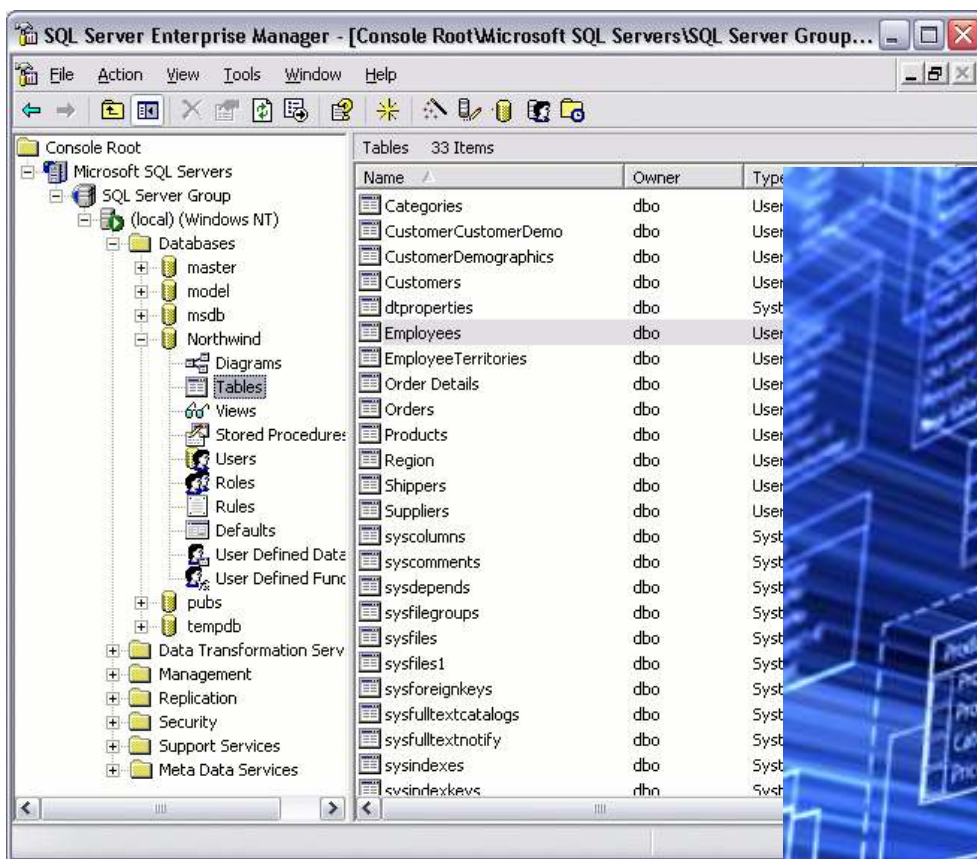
SQL Server Enterprise Manager - [Console Root\Microsoft SQL Servers\SQL Server Group...

File Action View Tools Window Help

Console Root
Microsoft SQL Servers
SQL Server Group
(local) (Windows NT)
Databases
master
model
msdb
Northwind
Diagrams
Tables
Views
Stored Procedures
Users
Roles
Rules
Defaults
User Defined Data
User Defined Func
pubs
tempdb
Data Transformation Serv
Management
Replication
Security
Support Services
Meta Data Services

Tables 33 Items

| Name | Owner | Type |
|---|---|---|
| Categories | dbo | User |
| CustomerCustomerDemo | dbo | User |
| CustomerDemographics | dbo | User |
| Customers | dbo | User |
| dtproperties | dbo | Syst |
| Employees | dbo | User |
| EmployeeTerritories | dbo | User |
| Order Details | dbo | User |
| Orders | dbo | User |
| Products | dbo | User |
| Region | dbo | User |
| Shippers | dbo | User |
| Suppliers | dbo | User |
| syscolumns | dbo | Syst |
| syscomments | dbo | Syst |
| sysdepends | dbo | Syst |
| sysfilegroups | dbo | Syst |
| sysfiles | dbo | Syst |
| sysfiles1 | dbo | Syst |
| sysforeignkeys | dbo | Syst |
| sysfulltextcatalogs | dbo | Syst |
| sysfulltextnotify | dbo | Syst |
| sysindexes | dbo | Syst |
| sysindexkeys | dbo | Syst |